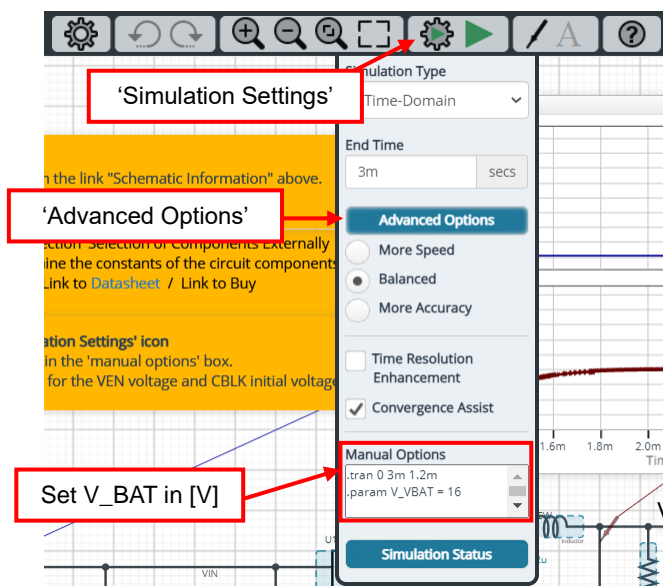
‘Simulation Settings’

Simulation Type
Time-Domain

End Time
3m secs

n the link "Schematic Information" above.

‘Advanced Options’

Advanced Options
ection' Selection of Components Externally
ine the constants of the circuit components
Link to Datasheet / Link to Buy

More Speed
Balanced
More Accuracy

ation Settings' icon
in the 'manual options' box.
for the VEN voltage and CBLK initial voltage

Time Resolution Enhancement
Convergence Assist

1.6m 1.8m 2.0m

Manual Options
.tran 0 3m 1.2m
.param V_VBAT = 16

Set V_BAT in [V]

VIN
Inductor

Simulation Status